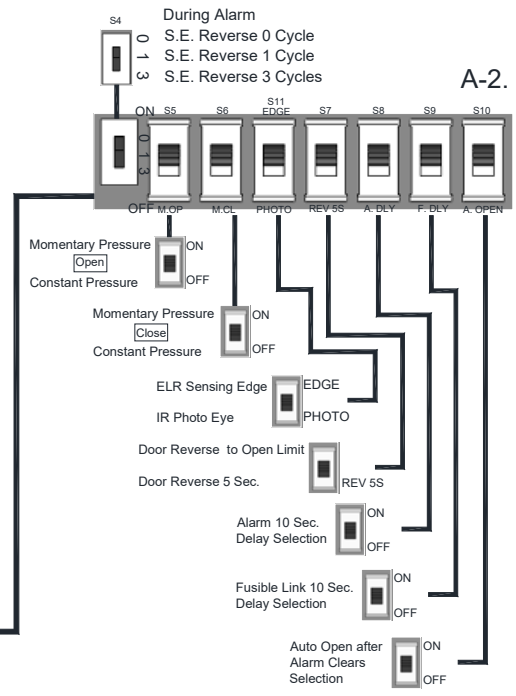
S4

During Alarm
0 S.E. Reverse 0 Cycle
1 S.E. Reverse 1 Cycle
3 S.E. Reverse 3 Cycles

A-2.

ON
0
1
3
OFF

S5 S6 S11 EDGE S7 S8 S9 S10

M.OP M.CL PHOTO REV 5S A. DLY F. DLY A. OPEN

Momentary Pressure
Open
Constant Pressure
ON
OFF

Momentary Pressure
Close
Constant Pressure
ON
OFF

ELR Sensing Edge
IR Photo Eye
EDGE
PHOTO

Door Reverse to Open Limit
Door Reverse 5 Sec.
REV 5S

Alarm 10 Sec. Delay Selection
ON
OFF

Fusible Link 10 Sec. Delay Selection
ON
OFF

Auto Open after Alarm Clears Selection
ON
OFF